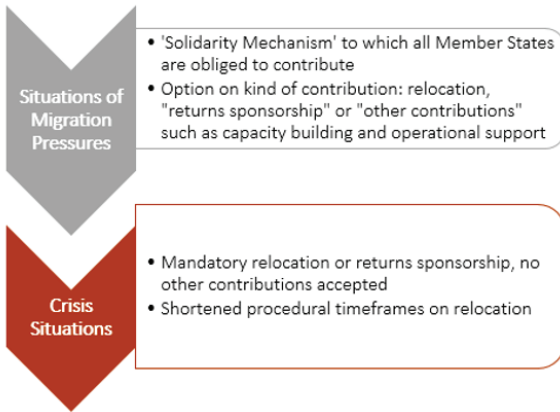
Situations of Migration Pressures

• 'Solidarity Mechanism' to which all Member States are obliged to contribute
• Option on kind of contribution: relocation, "returns sponsorship" or "other contributions" such as capacity building and operational support

Crisis Situations

• Mandatory relocation or returns sponsorship, no other contributions accepted
• Shortened procedural timeframes on relocation